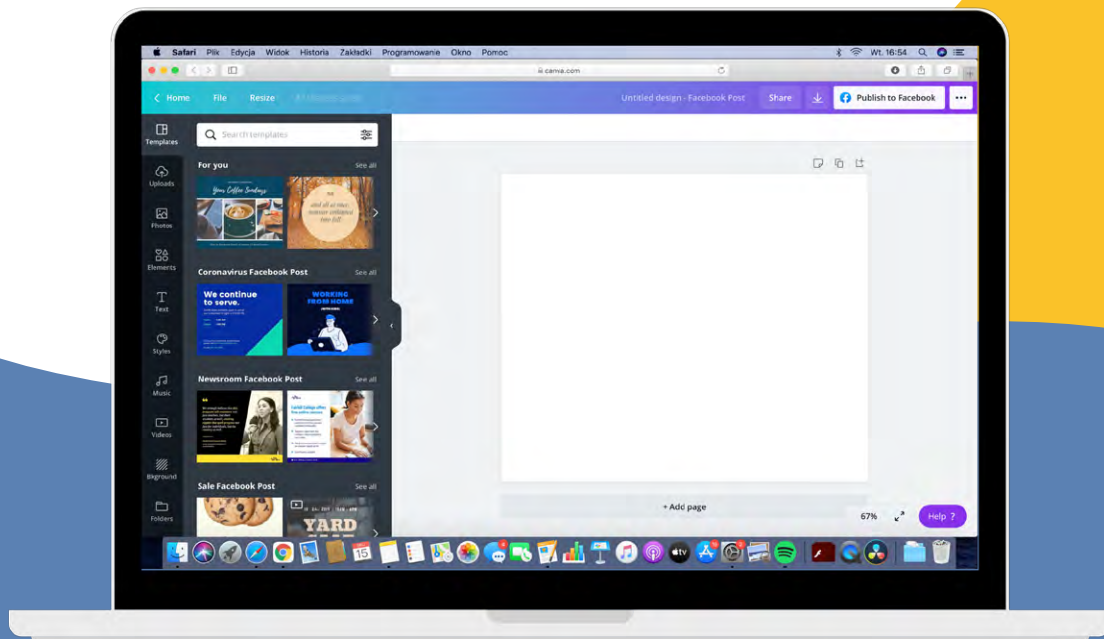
Safari Plik Edycja Widok Historia Zakładki Programowanie Okno Pomoc
Wt. 16:54
canva.com
‹ Home File Resize
Untitled design - Facebook Post Share Publish to Facebook ···
Templates
Uploads
Photos
Elements
Text
Styles
Music
Videos
Bkground
Folders
Search templates
For you See all
Your Coffee Sundays
and all at once, summer collapsed into fall
Coronavirus Facebook Post See all
We continue to serve.
WORKING FROM HOME
Newsroom Facebook Post See all
Sale Facebook Post See all
YARD
+ Add page
67%
Help ?
15